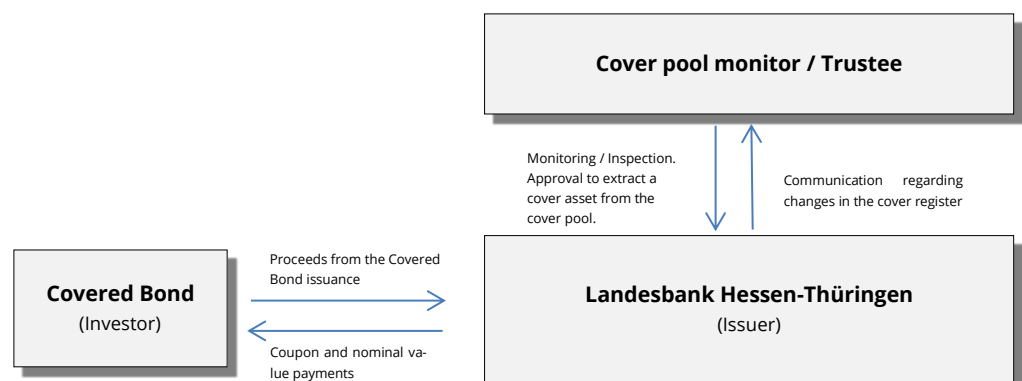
Cover pool monitor / Trustee

Monitoring / Inspection. Approval to extract a cover asset from the cover pool.

Communication regarding changes in the cover register

Covered Bond
(Investor)

Proceeds from the Covered Bond issuance

Coupon and nominal value payments

Landesbank Hessen-Thüringen
(Issuer)